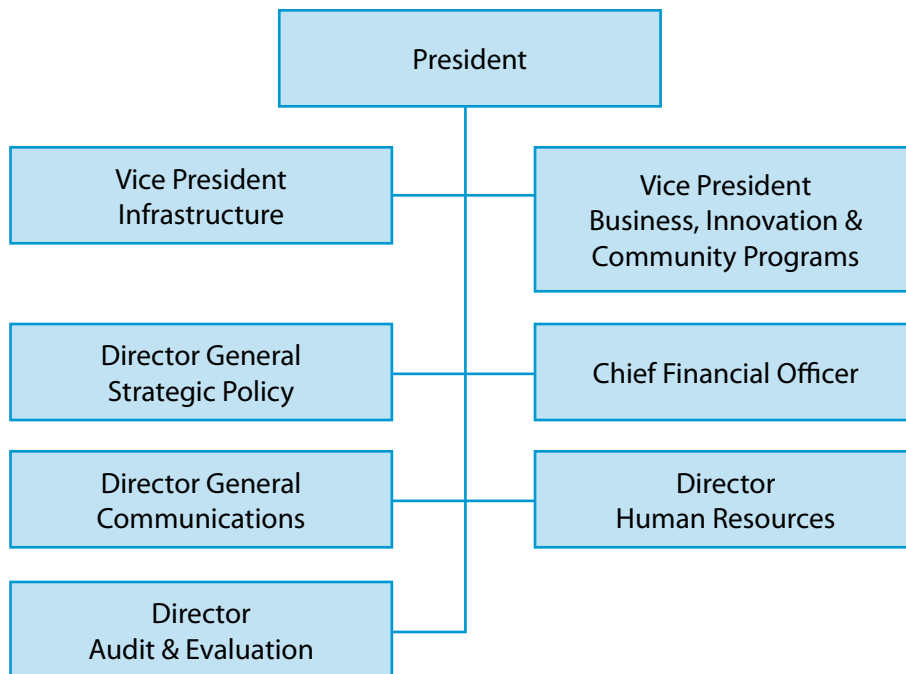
President

Vice President
Infrastructure

Vice President
Business, Innovation & Community Programs

Director General
Strategic Policy

Chief Financial Officer

Director General
Communications

Director
Human Resources

Director
Audit & Evaluation